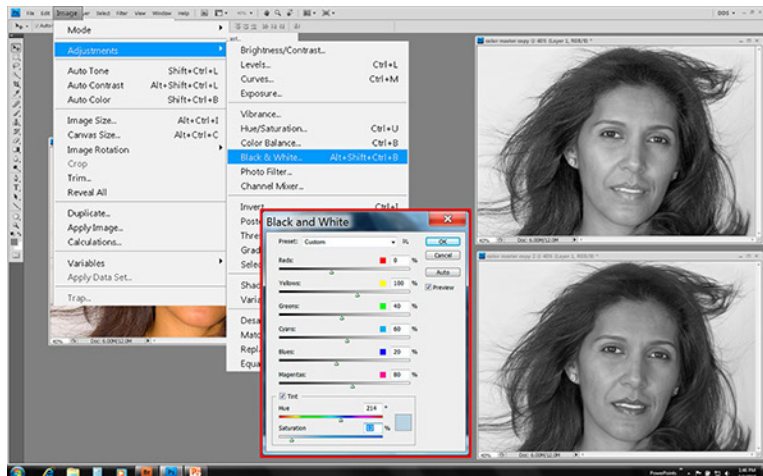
File Edit Image Layer Select Filter View Window Help

Mode
Adjustments
Auto Tone Shift+Ctrl+L
Auto Contrast Alt+Shift+Ctrl+L
Auto Color Shift+Ctrl+B
Image Size... Alt+Ctrl+I
Canvas Size... Alt+Ctrl+C
Image Rotation
Crop
Trim...
Reveal All
Duplicate...
Apply Image...
Calculations...
Variables
Apply Data Set...
Trap...

Brightness/Contrast...
Levels... Ctrl+L
Curves... Ctrl+M
Exposure...
Vibrance...
Hue/Saturation... Ctrl+U
Color Balance... Ctrl+B
Black & White... Alt+Shift+Ctrl+B
Photo Filter...
Channel Mixer...
Invert Ctrl+I
Poste
Thre
Grad
Sele
Shad
Varia
Desa
Matc
Repl
Equa

Black and White
Preset: Custom
OK
Cancel
Auto
Preview
Reds: 0 %
Yellows: 100 %
Greens: 40 %
Cyans: 60 %
Blues: 20 %
Magentas: 80 %
Tint
Hue 214 °
Saturation 5 %

Doc: 6.00M/12.0M